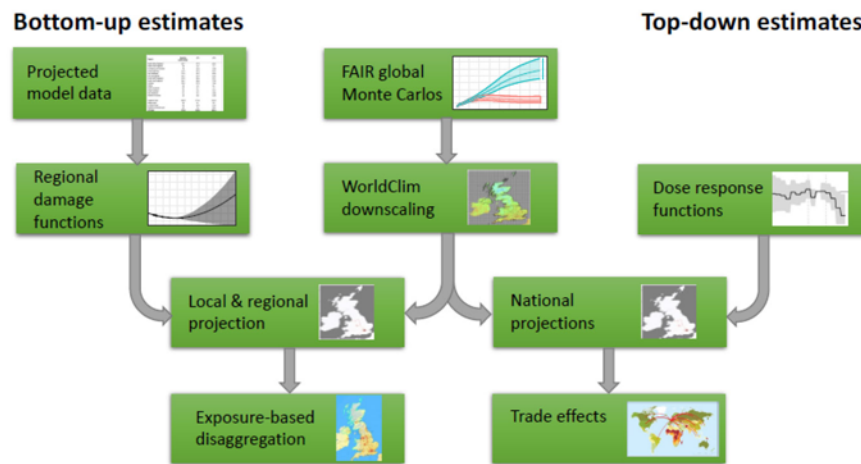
Bottom-up estimates

Top-down estimates

Projected model data

FAIR global Monte Carlos

Regional damage functions

WorldClim downscaling

Dose response functions

Local & regional projection

National projections

Exposure-based disaggregation

Trade effects